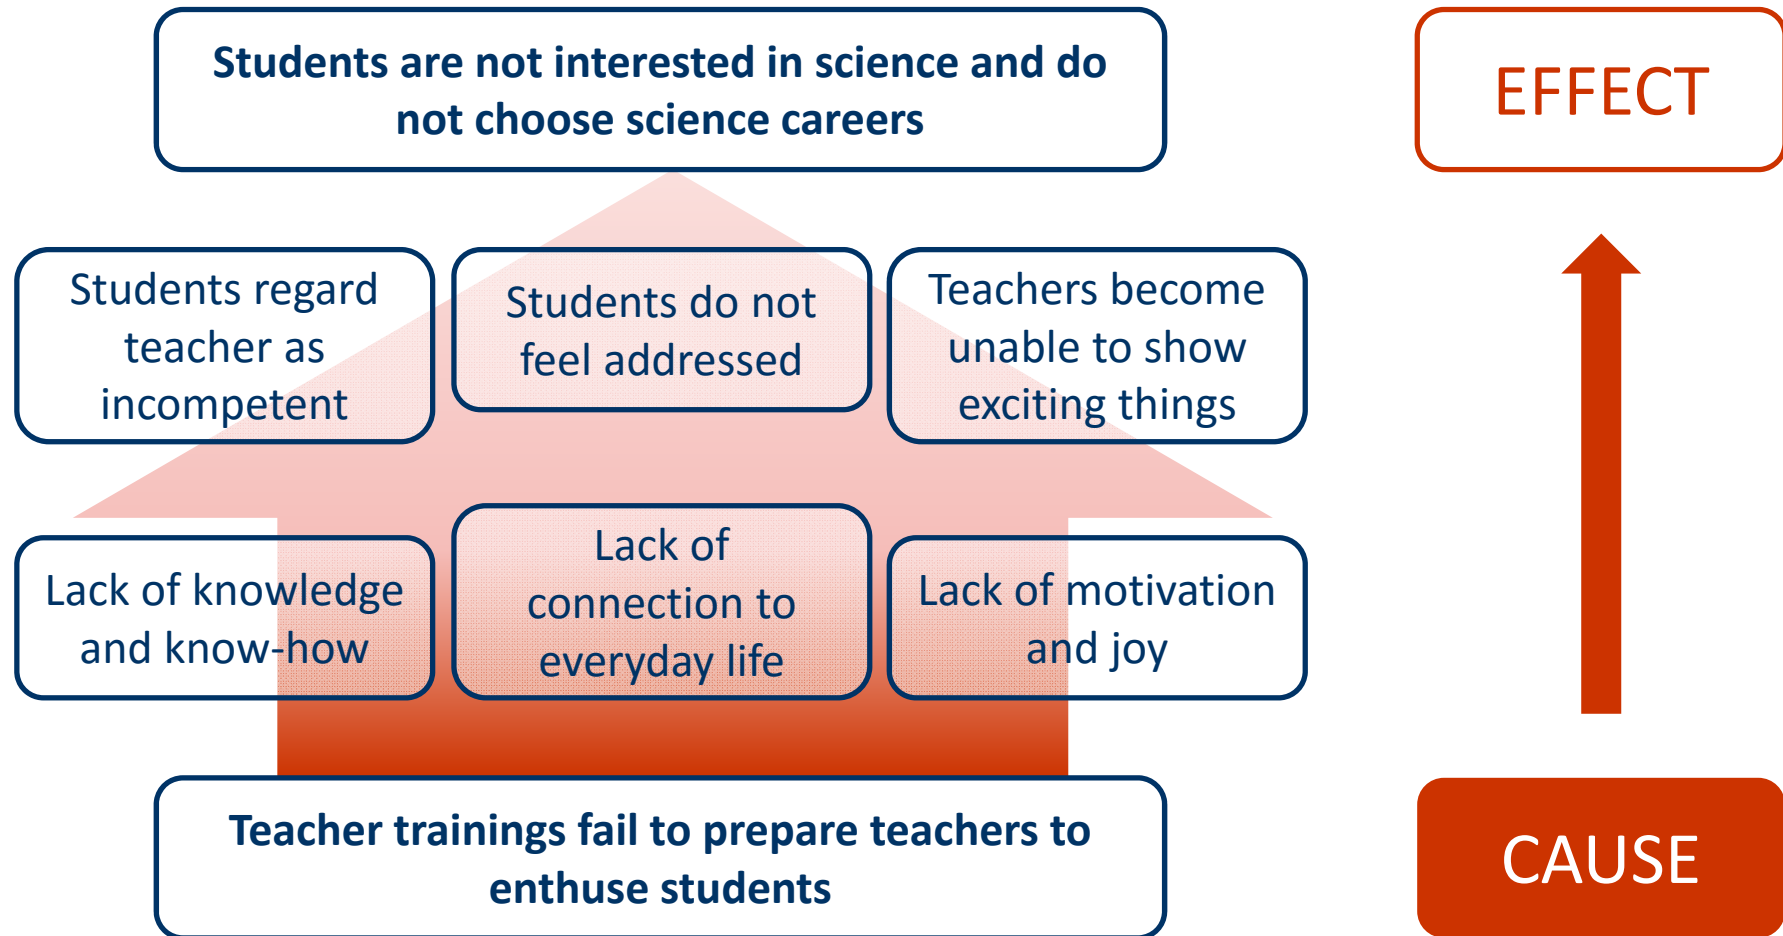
Students are not interested in science and do not choose science careers

EFFECT

Students regard teacher as incompetent

Students do not feel addressed

Teachers become unable to show exciting things

Lack of knowledge and know-how

Lack of connection to everyday life

Lack of motivation and joy

Teacher trainings fail to prepare teachers to enthuse students

CAUSE